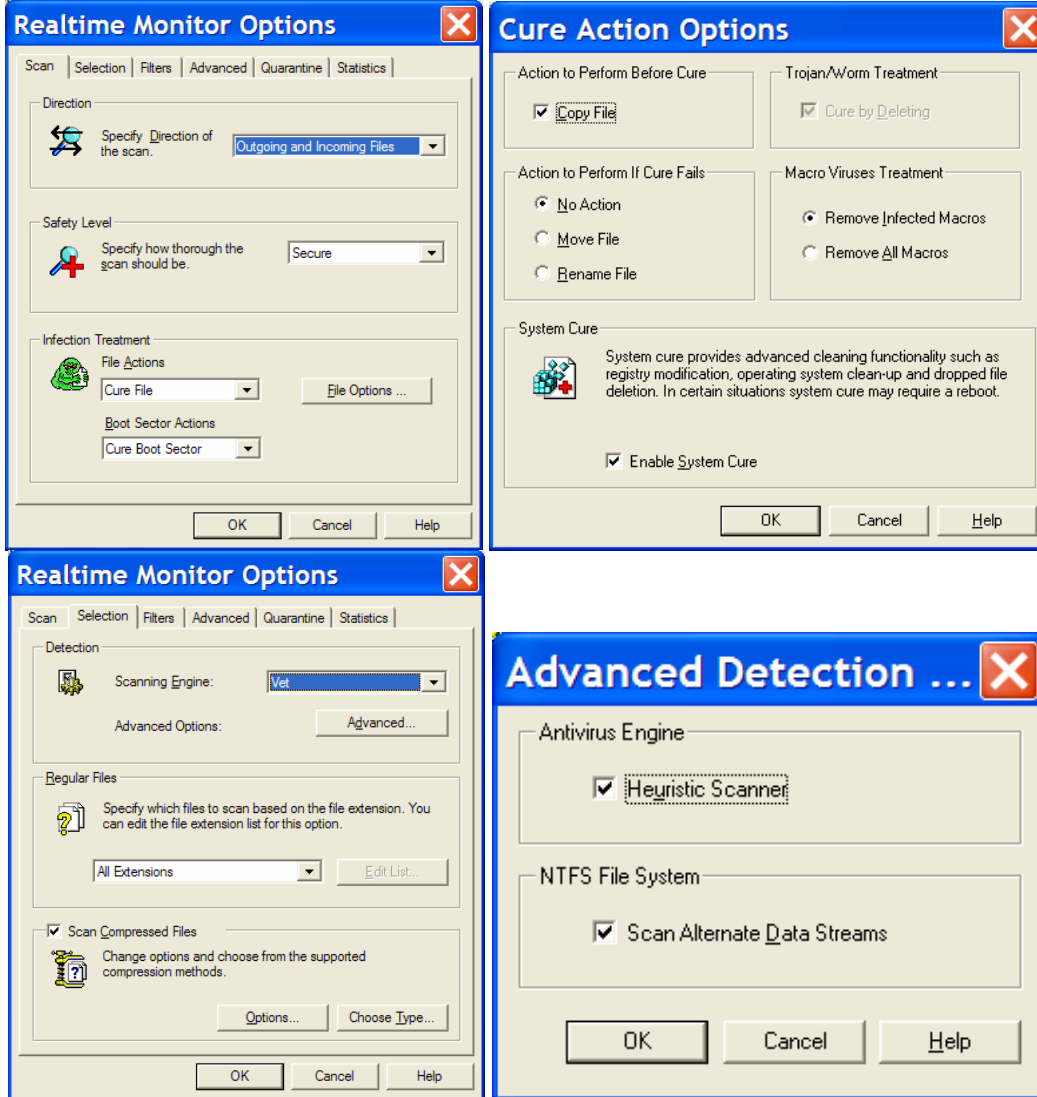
Realtime Monitor Options

Scan | Selection | Filters | Advanced | Quarantine | Statistics

Direction

Specify Direction of the scan.

Outgoing and Incoming Files

Safety Level

Specify how thorough the scan should be.

Secure

Infection Treatment

File Actions

Cure File

File Options ...

Boot Sector Actions

Cure Boot Sector

OK | Cancel | Help

Cure Action Options

Action to Perform Before Cure

Copy File

Trojan/Worm Treatment

Cure by Deleting

Action to Perform If Cure Fails

No Action

Move File

Rename File

Macro Viruses Treatment

Remove Infected Macros

Remove All Macros

System Cure

System cure provides advanced cleaning functionality such as registry modification, operating system clean-up and dropped file deletion. In certain situations system cure may require a reboot.

Enable System Cure

OK | Cancel | Help

Realtime Monitor Options

Scan | Selection | Filters | Advanced | Quarantine | Statistics

Detection

Scanning Engine:

Vet

Advanced Options:

Advanced...

Regular Files

Specify which files to scan based on the file extension. You can edit the file extension list for this option.

All Extensions

Edit List...

Scan Compressed Files

Change options and choose from the supported compression methods.

Options... | Choose Type...

OK | Cancel | Help

Advanced Detection ...

Antivirus Engine

Heuristic Scanner

NTFS File System

Scan Alternate Data Streams

OK | Cancel | Help